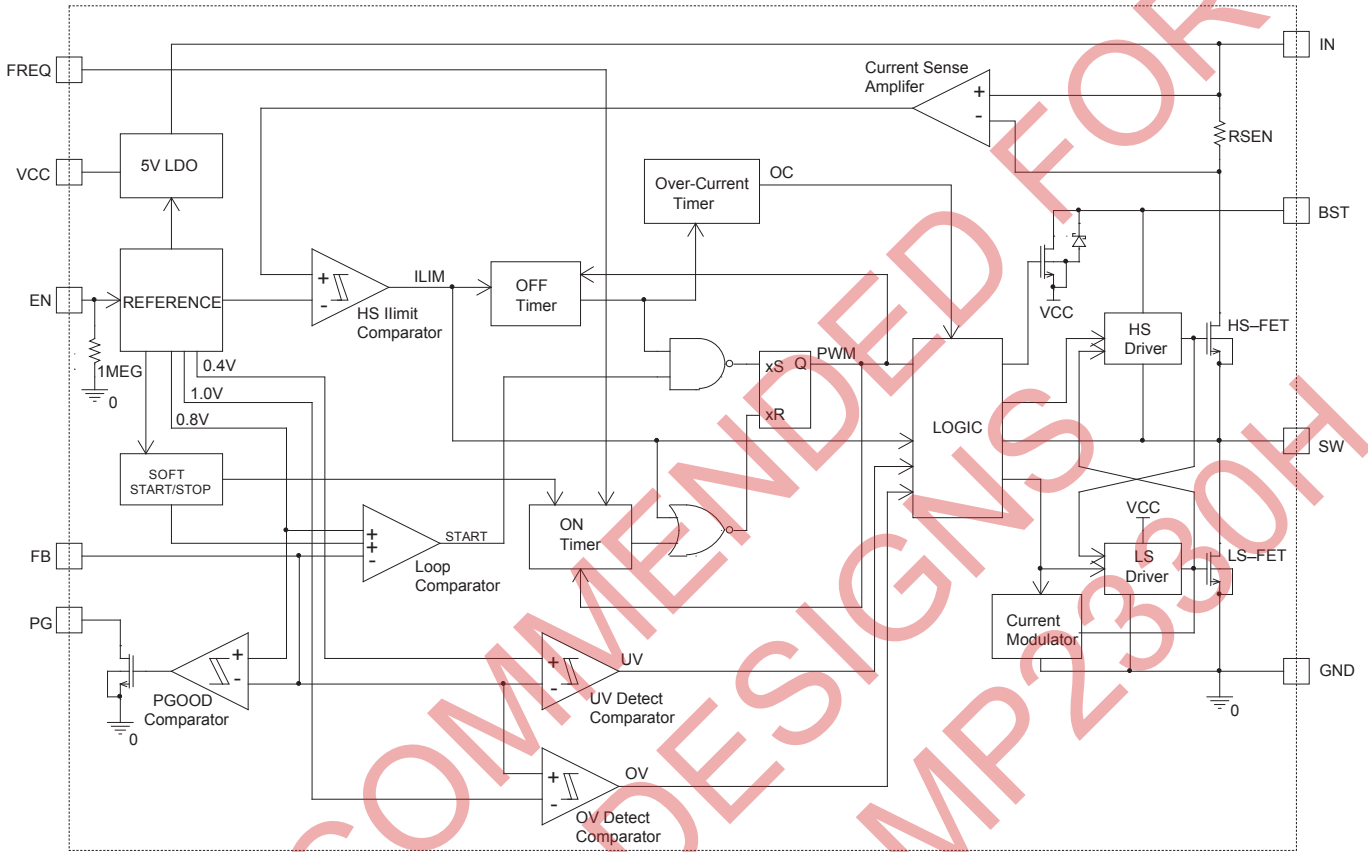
IN
FREQ
Current Sense Amplifer
+
-
RSEN
VCC
5V LDO
Over-Current Timer
OC
BST
EN
REFERENCE
+
-
HS Ilimit Comparator
ILIM
OFF Timer
VCC
HS–FET
1MEG
0
0.4V
1.0V
0.8V
xS
Q
PWM
HS Driver
LOGIC
xR
SW
SOFT START/STOP
FB
+
+
-
START
Loop Comparator
ON Timer
VCC
LS Driver
LS–FET
PG
+
-
PGOOD Comparator
0
Current Modulator
+
-
UV
UV Detect Comparator
GND
0
+
-
OV
OV Detect Comparator
NOT RECOMMENDED FOR NEW DESIGNS
MP2330H